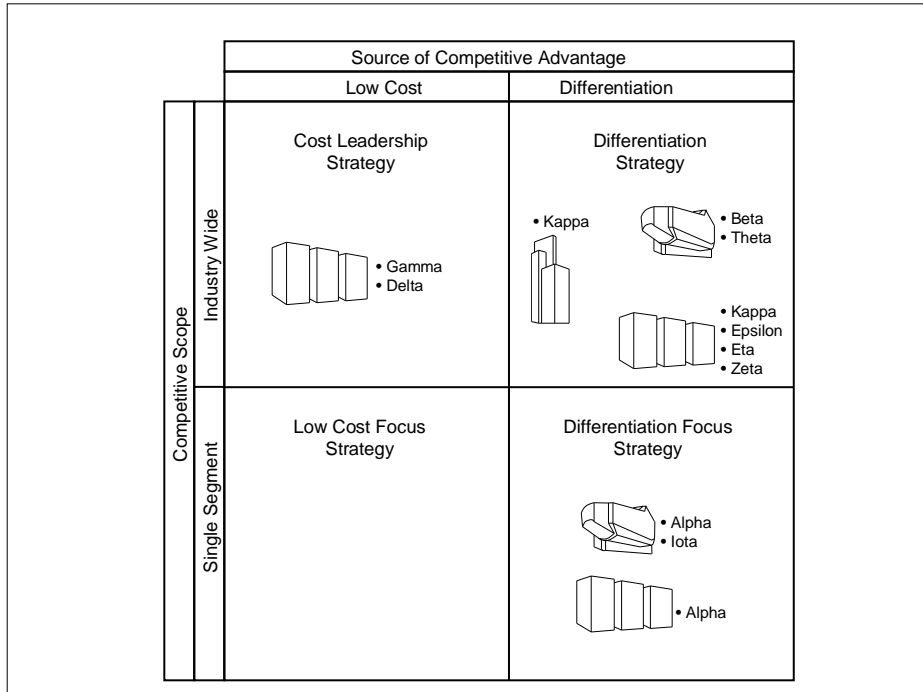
|  |  | Source of Competitive Advantage |  |
|---|---|---|---|
|  |  | Low Cost | Differentiation |
| Competitive Scope | Industry Wide | Cost Leadership Strategy<br>• Gamma<br>• Delta | Differentiation Strategy<br>• Kappa<br>• Beta<br>• Theta<br>• Kappa<br>• Epsilon<br>• Eta<br>• Zeta |
|  | Single Segment | Low Cost Focus Strategy | Differentiation Focus Strategy<br>• Alpha<br>• Iota<br>• Alpha |